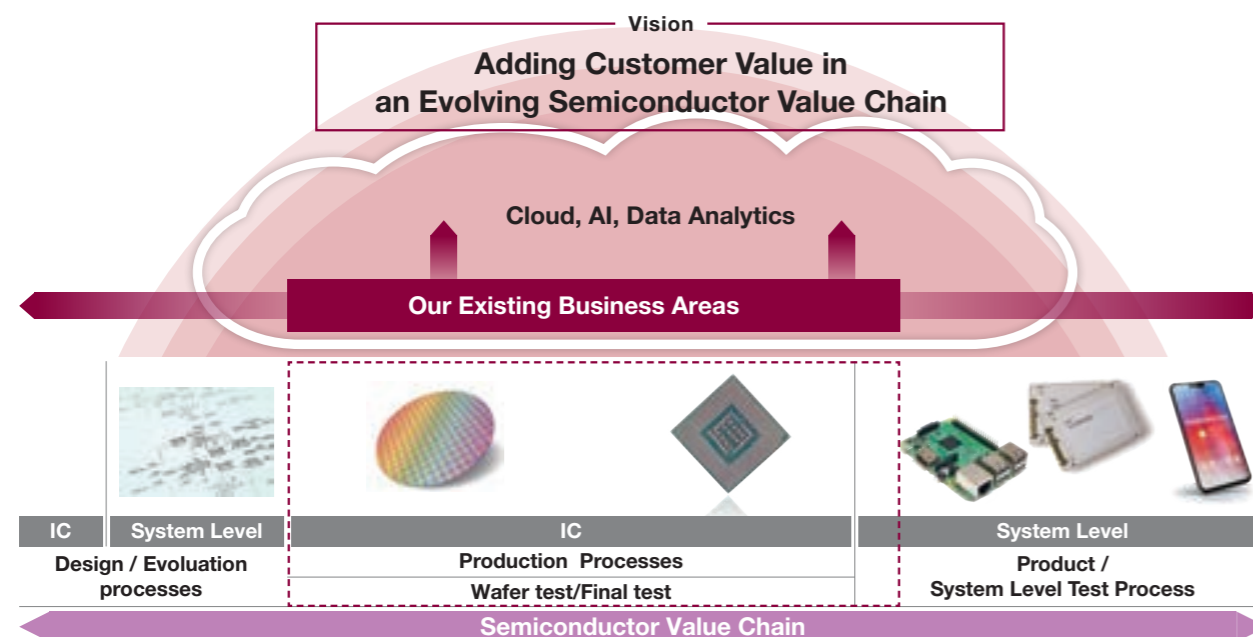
Vision

Adding Customer Value in an Evolving Semiconductor Value Chain

Cloud, AI, Data Analytics

Our Existing Business Areas

| IC | System Level | IC | System Level |
|---|---|---|---|
| Design / Evoluation processes | | Production Processes | Product / System Level Test Process |
| | | Wafer test/Final test | |

Semiconductor Value Chain